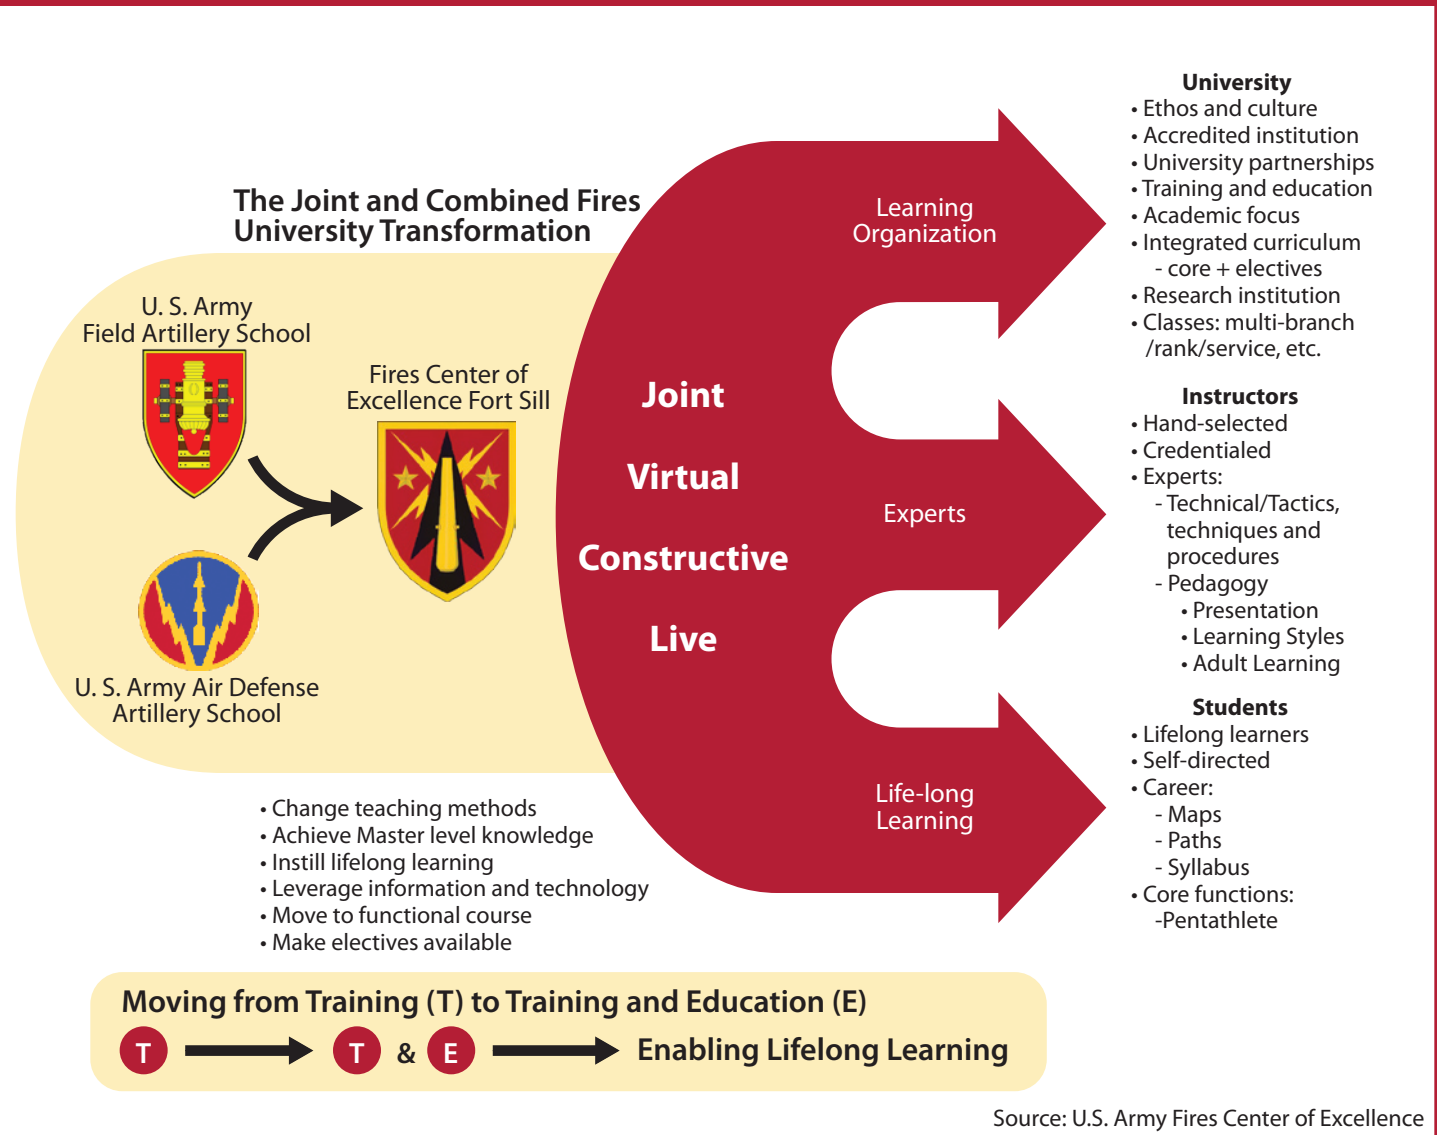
The Joint and Combined Fires University Transformation

U. S. Army Field Artillery School

Fires Center of Excellence Fort Sill

U. S. Army Air Defense Artillery School

Joint

Virtual

Constructive

Live

Learning Organization

Experts

Life-long Learning

University
• Ethos and culture
• Accredited institution
• University partnerships
• Training and education
• Academic focus
• Integrated curriculum
- core + electives
• Research institution
• Classes: multi-branch /rank/service, etc.

Instructors
• Hand-selected
• Credentialed
• Experts:
- Technical/Tactics, techniques and procedures
- Pedagogy
• Presentation
• Learning Styles
• Adult Learning

Students
• Lifelong learners
• Self-directed
• Career:
- Maps
- Paths
- Syllabus
• Core functions:
-Pentathlete

• Change teaching methods
• Achieve Master level knowledge
• Instill lifelong learning
• Leverage information and technology
• Move to functional course
• Make electives available

Moving from Training (T) to Training and Education (E)

T → T & E → Enabling Lifelong Learning

Source: U.S. Army Fires Center of Excellence